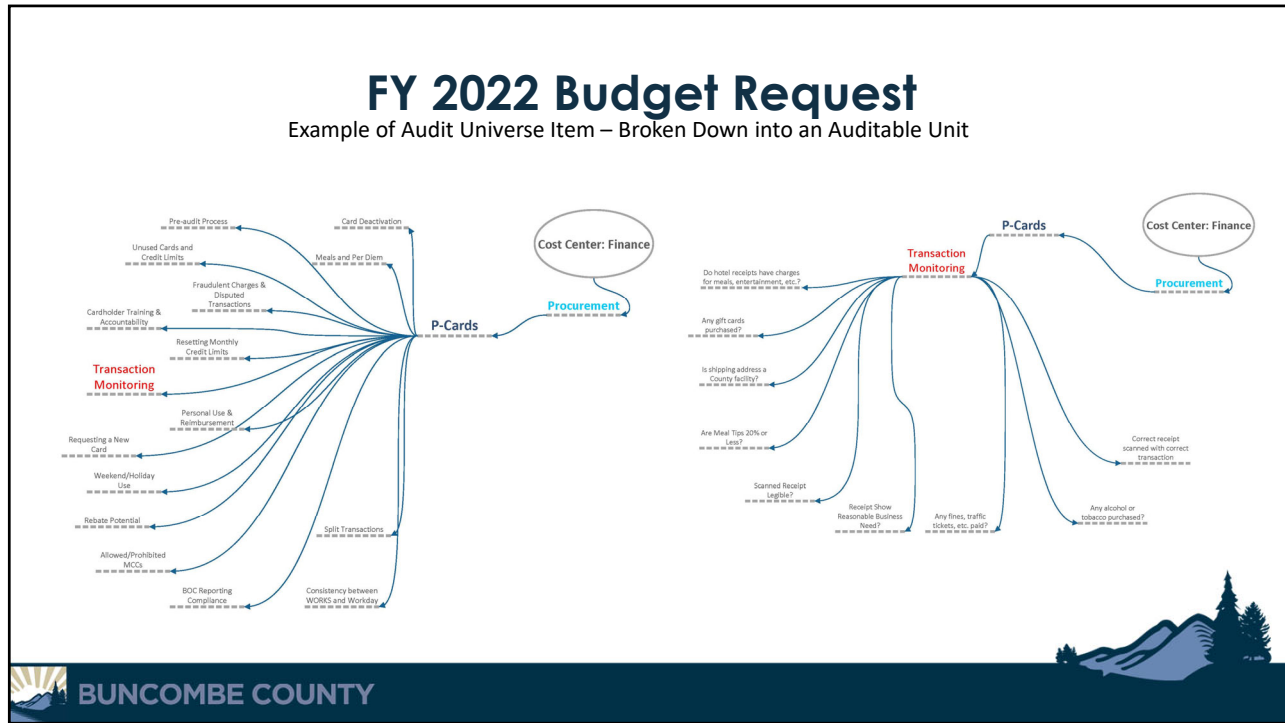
FY 2022 Budget Request

Example of Audit Universe Item – Broken Down into an Auditable Unit

Cost Center: Finance

Procurement

P-Cards

Pre-audit Process

Unused Cards and Credit Limits

Fraudulent Charges & Disputed Transactions

Cardholder Training & Accountability

Resetting Monthly Credit Limits

Transaction Monitoring

Personal Use & Reimbursement

Requesting a New Card

Weekend/Holiday Use

Rebate Potential

Allowed/Prohibited MCCs

BOC Reporting Compliance

Card Deactivation

Meals and Per Diem

Split Transactions

Consistency between WORKS and Workday

Cost Center: Finance

Procurement

P-Cards

Transaction Monitoring

Do hotel receipts have charges for meals, entertainment, etc.?

Any gift cards purchased?

Is shipping address a County facility?

Are Meal Tips 20% or Less?

Scanned Receipt Legible?

Receipt Show Reasonable Business Need?

Any fines, traffic tickets, etc. paid?

Any alcohol or tobacco purchased?

Correct receipt scanned with correct transaction

BUNCOMBE COUNTY